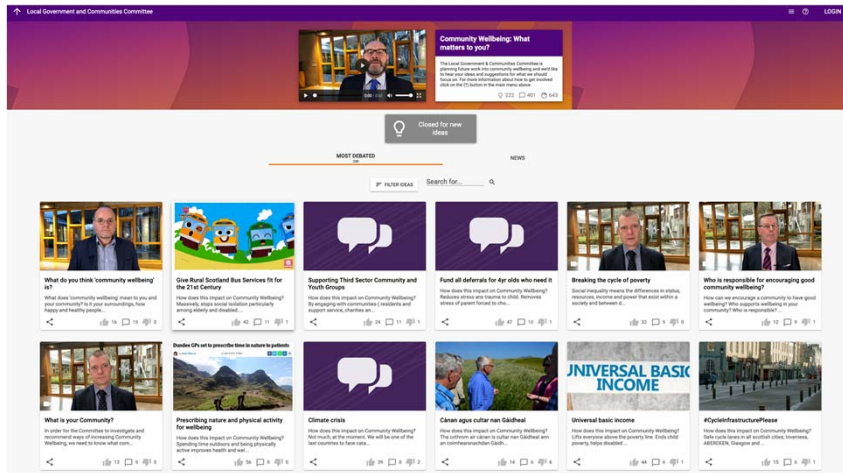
Local Government and Communities Committee

LOGIN

Community Wellbeing: What matters to you?

The Local Government & Communities Committee is planning future work into community wellbeing and we'd like to hear your ideas and suggestions for what we should focus on. For more information about how to get involved click on the (?) button in the main menu above.

222 461 643

Closed for new ideas

MOST DEBATED

NEWS

FILTER IDEAS

Search for...

What do you think 'community wellbeing' is?

What does 'community wellbeing' mean to you and your community? Is it your surroundings, how happy and healthy people...

16 15 0

Give Rural Scotland Bus Services fit for the 21st Century

How does this impact on Community Wellbeing? Massively, stops social isolation particularly among elderly and disabled...

42 11 1

Supporting Third Sector Community and Youth Groups

How does this impact on Community Wellbeing? By engaging with communities | residents and support service, charities an...

24 11 1

Fund all deferrals for 4yr olds who need it

How does this impact on Community Wellbeing? Reduces stress are trauma to child. Removes stress of parent forced to cho...

47 12 1

Breaking the cycle of poverty

Social inequality means the differences in status, resources, income and power that exist within a society and between d...

32 6 0

Who is responsible for encouraging good community wellbeing?

How can we encourage a community to have good wellbeing? Who supports wellbeing in your community? Who is responsible?...

12 9 1

What is your Community?

In order for the Committee to investigate and recommend ways of increasing Community Wellbeing, we need to know what com...

13 5 0

Dundee GPs set to prescribe time in nature to patients

Prescribing nature and physical activity for wellbeing

How does this impact on Community Wellbeing? Spending time outdoors and being physically active improves health and wel...

56 6 0

Climate crisis

How does this impact on Community Wellbeing? Not much, at the moment. We will be one of the last countries to face cata...

39 6 2

Cànan agus cultar nan Gàidheal

How does this impact on Community Wellbeing? The cothrom air cànan is cultar Gàidheal ann an coimhearsnachdan Gàidh...

14 6 0

UNIVERSAL BASIC INCOME

Universal basic income

How does this impact on Community Wellbeing? Lifts everyone above the poverty line. Ends child poverty, helps disabled...

44 6 1

#CycleInfrastructurePlease

How does this impact on Community Wellbeing? Safe cycle lanes in all scottish cities, Inverness, ABERDEEN, Glasgow and ...

10 5 1